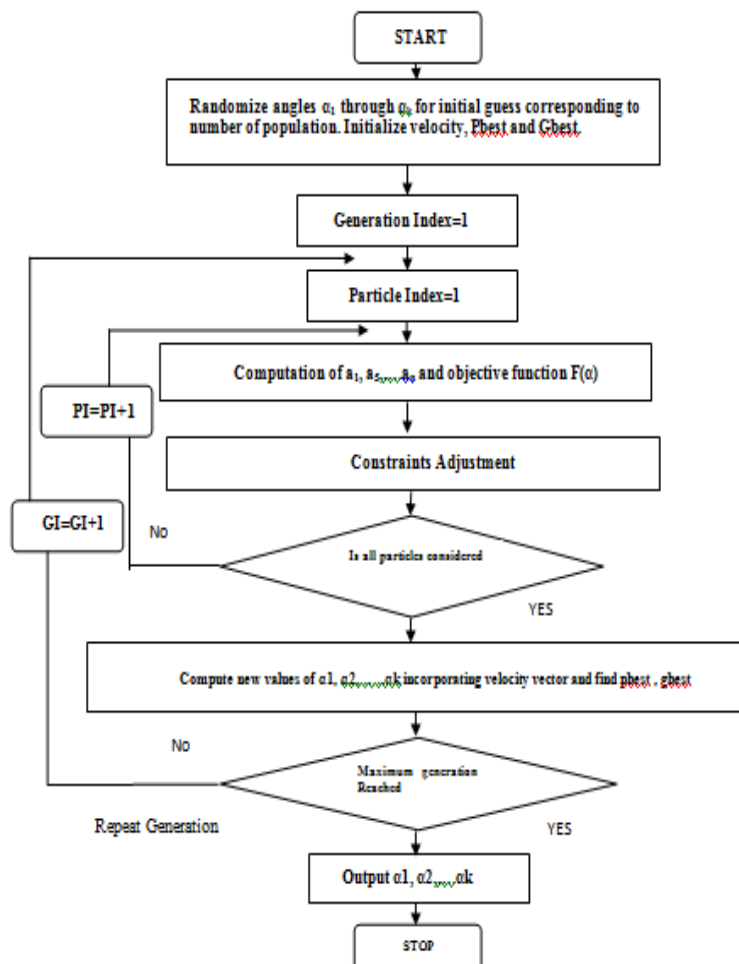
START

Randomize angles $\alpha_1$ through $\alpha_k$ for initial guess corresponding to number of population. Initialize velocity, Pbest and Gbest.

Generation Index=1

Particle Index=1

Computation of $a_1$, $a_5$,...,$a_n$ and objective function F($\alpha$)

PI=PI+1

Constraints Adjustment

GI=GI+1

No

Is all particles considered

YES

Compute new values of $\alpha$1, $\alpha$2,...,$\alpha$k incorporating velocity vector and find pbest , gbest

No

Maximum generation Reached

Repeat Generation

YES

Output $\alpha$1, $\alpha$2,...,$\alpha$k

STOP